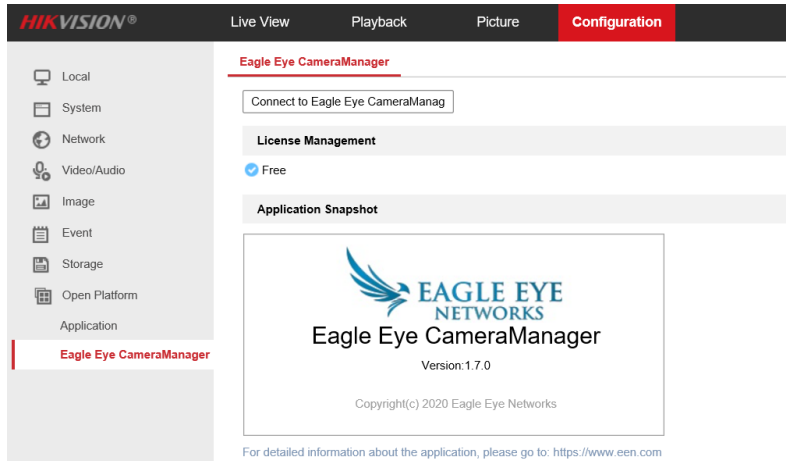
HIKVISION®

Live View

Playback

Picture

Configuration

Local

System

Network

Video/Audio

Image

Event

Storage

Open Platform

Application

Eagle Eye CameraManager

Eagle Eye CameraManager

Connect to Eagle Eye CameraManag

License Management

Free

Application Snapshot

EAGLE EYE NETWORKS

Eagle Eye CameraManager

Version:1.7.0

Copyright(c) 2020 Eagle Eye Networks

For detailed information about the application, please go to: https://www.een.com